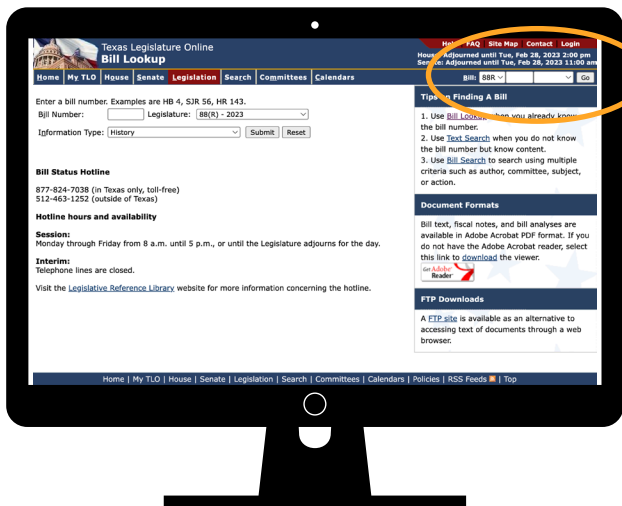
Texas Legislature Online
Bill Lookup

Help FAQ Site Map Contact Login
House: Adjourned until Tue, Feb 28, 2023 2:00 pm
Senate: Adjourned until Tue, Feb 28, 2023 11:00 am

Home | My TLO | House | Senate | Legislation | Search | Committees | Calendars

Bill: 88R Go

Enter a bill number. Examples are HB 4, SJR 56, HR 143.
Bill Number: Legislature: 88(R) - 2023
Information Type: History Submit Reset

Bill Status Hotline

877-824-7038 (in Texas only, toll-free)
512-463-1252 (outside of Texas)

Hotline hours and availability

Session:
Monday through Friday from 8 a.m. until 5 p.m., or until the Legislature adjourns for the day.

Interim:
Telephone lines are closed.

Visit the Legislative Reference Library website for more information concerning the hotline.

Tips on Finding A Bill

1. Use Bill Lookup when you already know the bill number.
2. Use Text Search when you do not know the bill number but know content.
3. Use Bill Search to search using multiple criteria such as author, committee, subject, or action.

Document Formats

Bill text, fiscal notes, and bill analyses are available in Adobe Acrobat PDF format. If you do not have the Adobe Acrobat reader, select this link to download the viewer.

Get Adobe Reader

FTP Downloads

A FTP site is available as an alternative to accessing text of documents through a web browser.

Home | My TLO | House | Senate | Legislation | Search | Committees | Calendars | Policies | RSS Feeds | Top